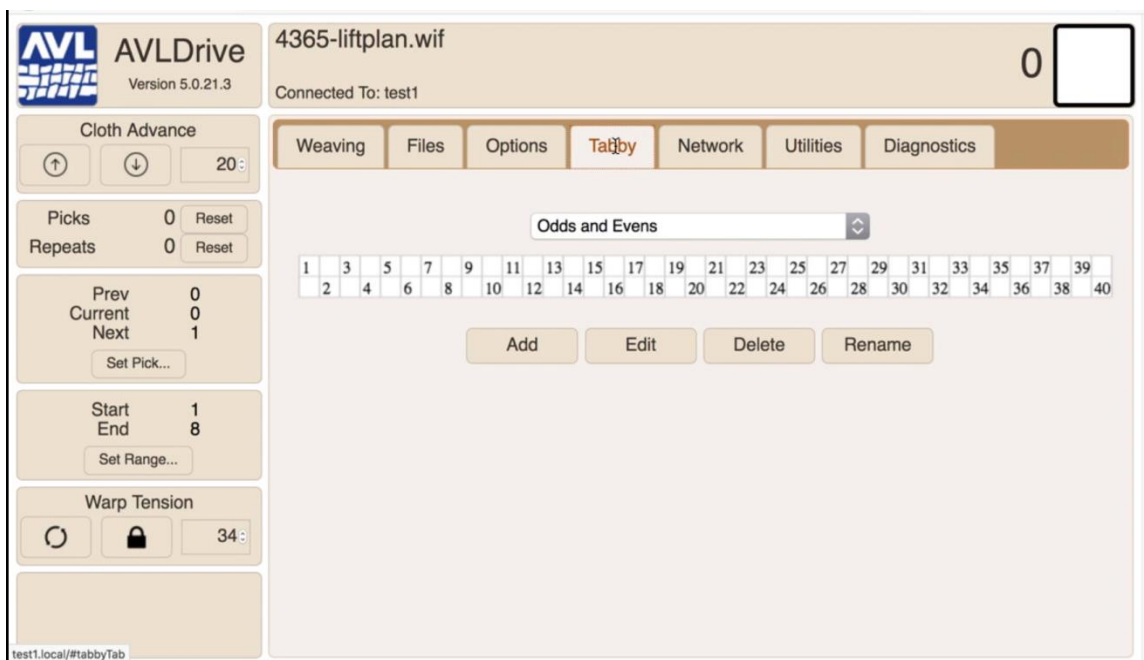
AVL

AVLDrive
Version 5.0.21.3

4365-liftplan.wif
Connected To: test1

0

Cloth Advance
20

Picks 0 Reset
Repeats 0 Reset

Prev 0
Current 0
Next 1
Set Pick...

Start 1
End 8
Set Range...

Warp Tension
34

Weaving | Files | Options | Tabby | Network | Utilities | Diagnostics

Odds and Evens

1 3 5 7 9 11 13 15 17 19 21 23 25 27 29 31 33 35 37 39
2 4 6 8 10 12 14 16 18 20 22 24 26 28 30 32 34 36 38 40

Add | Edit | Delete | Rename

test1.local/#tabbyTab